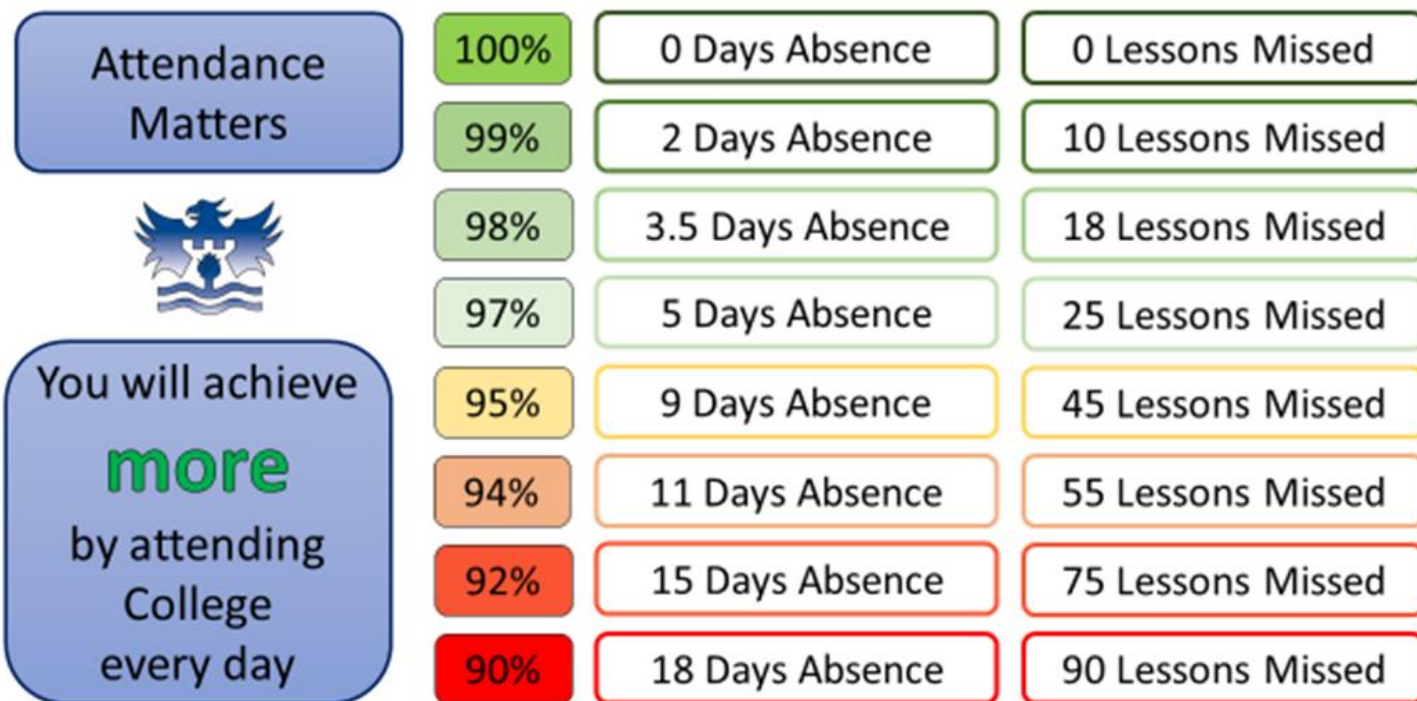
Attendance Matters

You will achieve more by attending College every day

| | | |
|---|---|---|
| 100% | 0 Days Absence | 0 Lessons Missed |
| 99% | 2 Days Absence | 10 Lessons Missed |
| 98% | 3.5 Days Absence | 18 Lessons Missed |
| 97% | 5 Days Absence | 25 Lessons Missed |
| 95% | 9 Days Absence | 45 Lessons Missed |
| 94% | 11 Days Absence | 55 Lessons Missed |
| 92% | 15 Days Absence | 75 Lessons Missed |
| 90% | 18 Days Absence | 90 Lessons Missed |